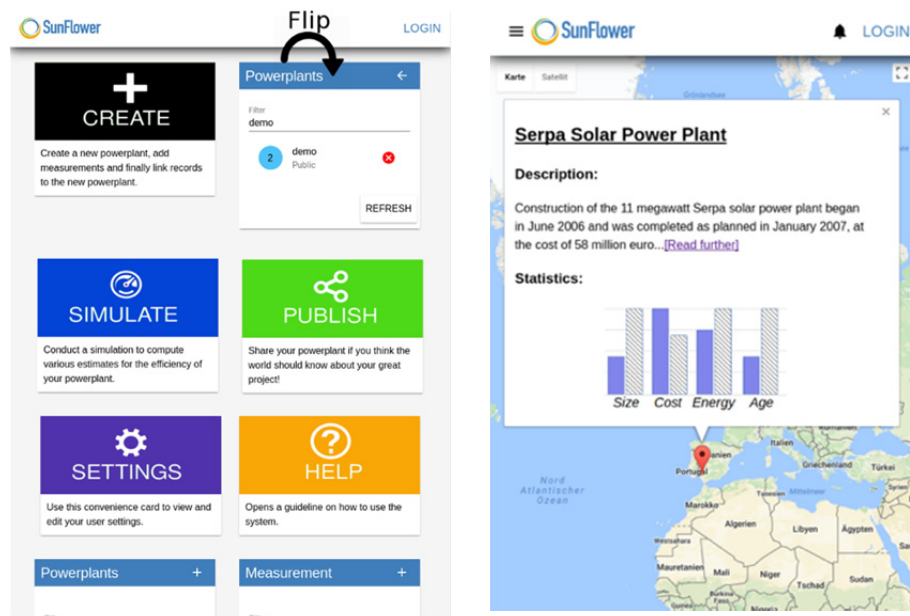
SunFlower
LOGIN
Flip

CREATE
Create a new powerplant, add measurements and finally link records to the new powerplant.

Powerplants
Filter
demo
2 demo
Public
REFRESH

SIMULATE
Conduct a simulation to compute various estimates for the efficiency of your powerplant.

PUBLISH
Share your powerplant if you think the world should know about your great project!

SETTINGS
Use this convenience card to view and edit your user settings.

HELP
Opens a guideline on how to use the system.

Powerplants +
Measurement +

SunFlower
LOGIN
Karte Satellit
Grönlandsee
×
Serpa Solar Power Plant
Description:
Construction of the 11 megawatt Serpa solar power plant began in June 2006 and was completed as planned in January 2007, at the cost of 58 million euro...[Read further]
Statistics:
Size Cost Energy Age
Portugal
Griechenland
Tunesien
Nord Atlantischer Ozean
Marokko
Algerien
Libyen
Ägypten
Mali
Niger
Tschad
Sudan